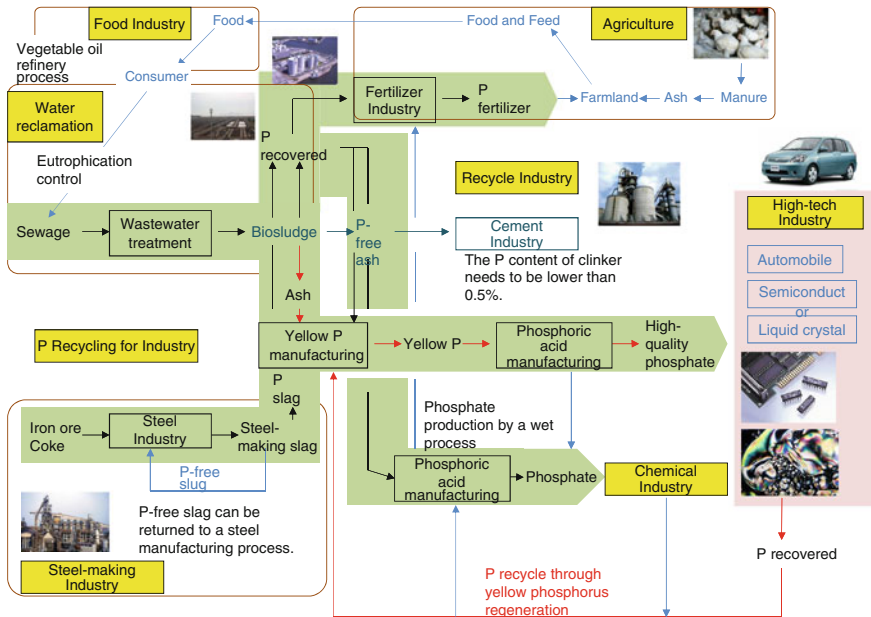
Food Industry

Food

Vegetable oil refinery process

Consumer

Food and Feed

Agriculture

Water reclamation

Fertilizer Industry

P fertilizer

Farmland

Ash

Manure

Eutrophication control

P recovered

Recycle Industry

High-tech Industry

Sewage

Wastewater treatment

Bioslugde

P-free ash

Cement Industry

The P content of clinker needs to be lower than 0.5%.

Automobile

Semiconductor

Liquid crystal

Ash

P Recycling for Industry

Yellow P manufacturing

Yellow P

Phosphoric acid manufacturing

High-quality phosphate

P slag

Iron ore

Coke

Steel Industry

Steel-making slag

P-free slug

Phosphate production by a wet process

Phosphoric acid manufacturing

Phosphate

Chemical Industry

P-free slag can be returned to a steel manufacturing process.

Steel-making Industry

P recovered

P recycle through yellow phosphorus regeneration